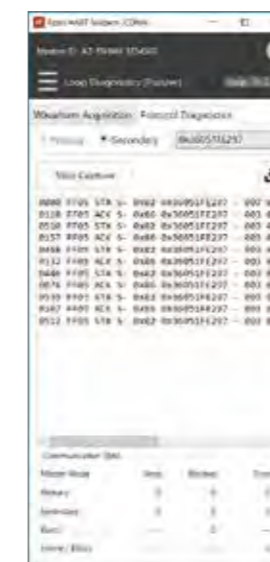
Emerson HART Modem (CONN)

Device ID: AT-70460 105460

Loop Diagnostics (Passive)

Waveform Acquisition    Protocol Diagnostics

Primary    Secondary    0x360051FE297

Stop Capture

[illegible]

Communication Stats

| Master Mode | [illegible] | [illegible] | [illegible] |
|---|---|---|---|
| Primary | 0 | 0 | |
| Secondary | 0 | 0 | |
| Burst | — | 0 | |
| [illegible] | | | |